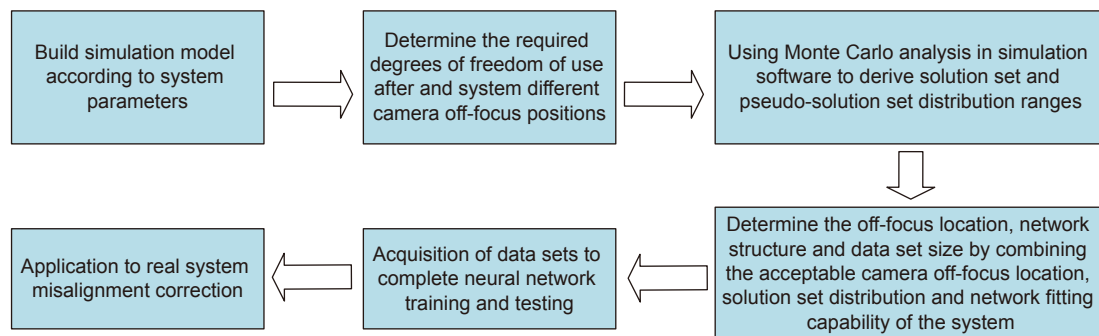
Build simulation model according to system parameters

Determine the required degrees of freedom of use after and system different camera off-focus positions

Using Monte Carlo analysis in simulation software to derive solution set and pseudo-solution set distribution ranges

Determine the off-focus location, network structure and data set size by combining the acceptable camera off-focus location, solution set distribution and network fitting capability of the system

Acquisition of data sets to complete neural network training and testing

Application to real system misalignment correction